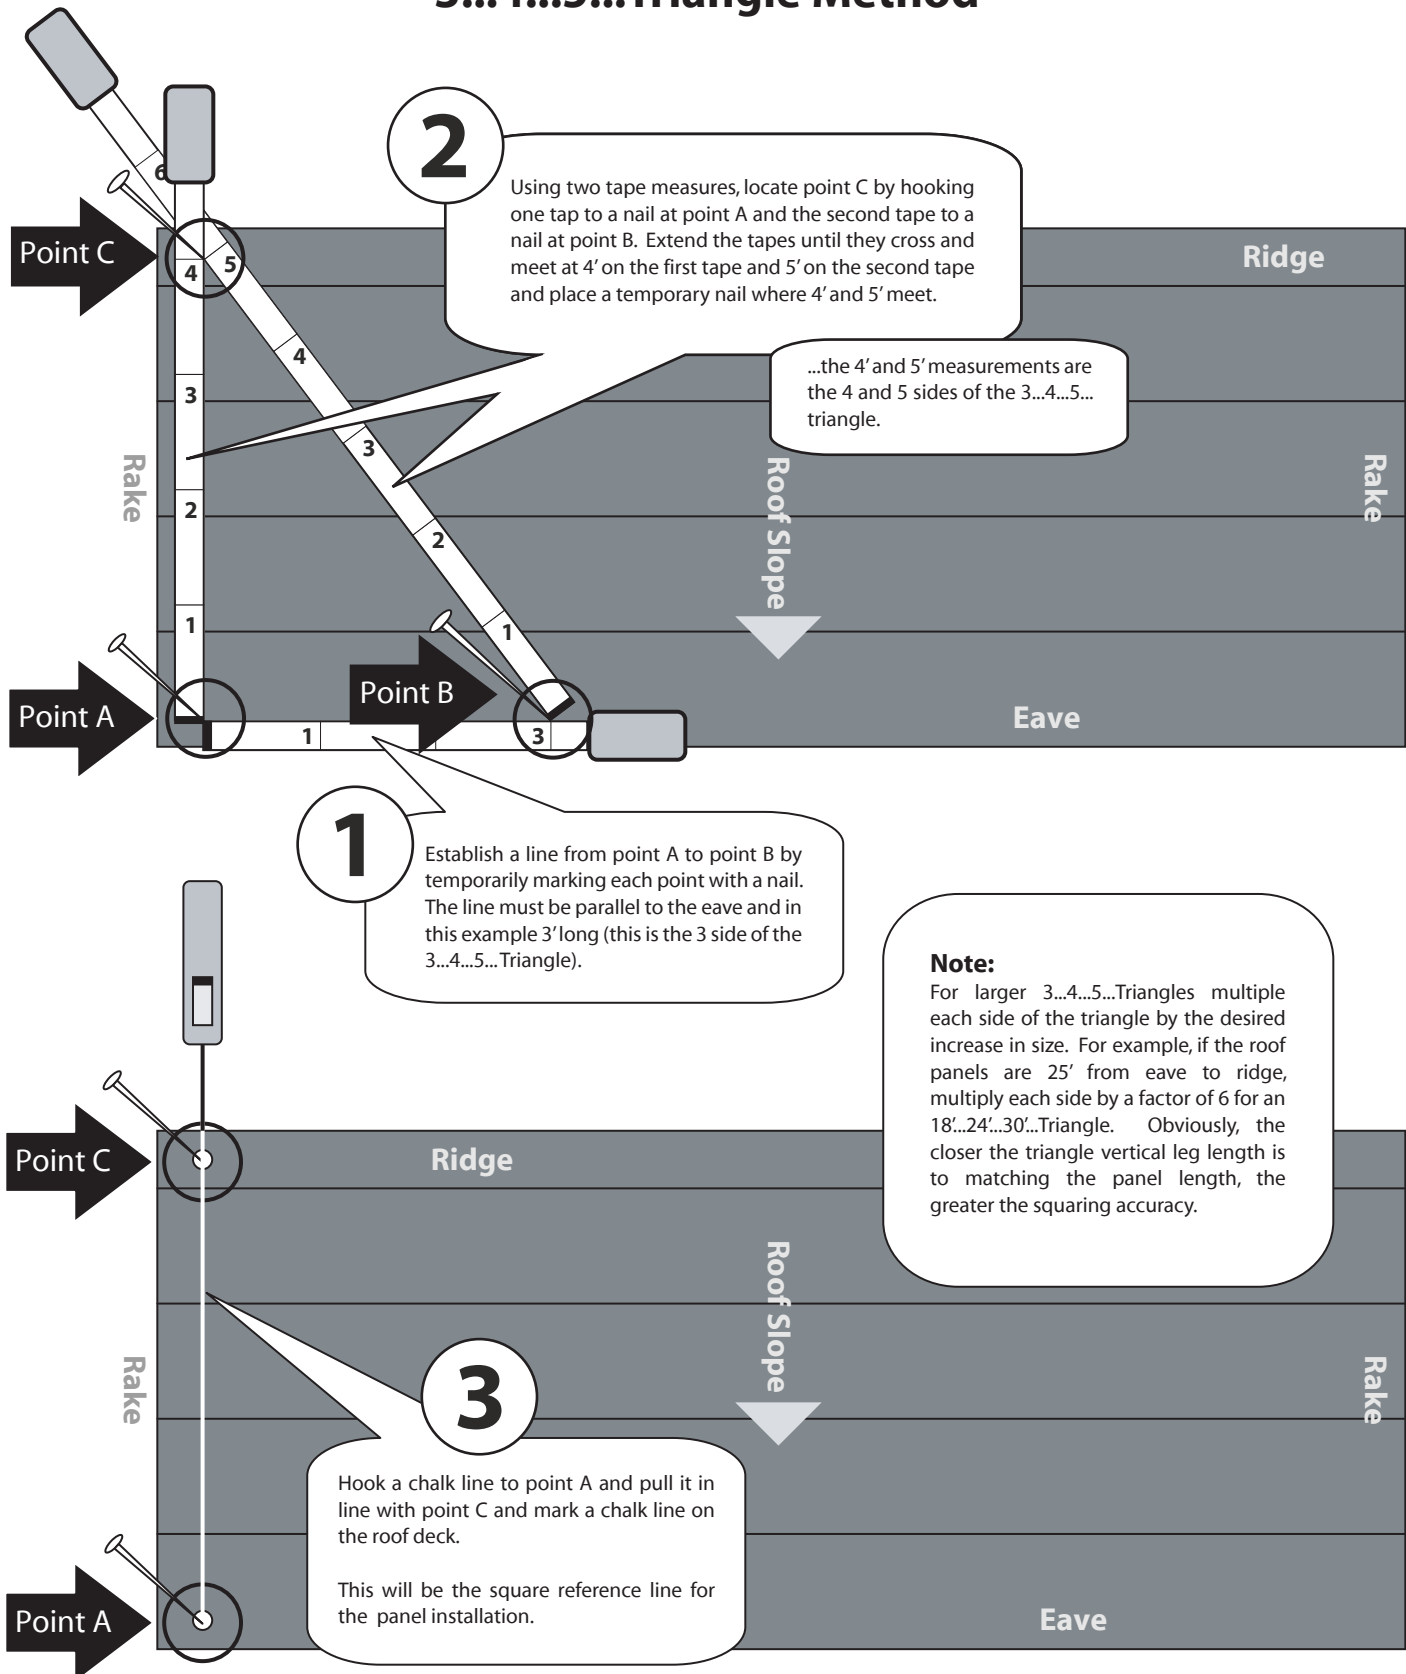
3...4...5...Triangle Method

2

Using two tape measures, locate point C by hooking one tap to a nail at point A and the second tape to a nail at point B. Extend the tapes until they cross and meet at 4' on the first tape and 5' on the second tape and place a temporary nail where 4' and 5' meet.

...the 4' and 5' measurements are the 4 and 5 sides of the 3...4...5... triangle.

Point C

Ridge

6

4 5

4

3

3

2

2

1

1

Rake

Roof Slope

Rake

Point A

Point B

1

3

Eave

1

Establish a line from point A to point B by temporarily marking each point with a nail. The line must be parallel to the eave and in this example 3' long (this is the 3 side of the 3...4...5...Triangle).

Note:
For larger 3...4...5...Triangles multiple each side of the triangle by the desired increase in size. For example, if the roof panels are 25' from eave to ridge, multiply each side by a factor of 6 for an 18'...24'...30'...Triangle. Obviously, the closer the triangle vertical leg length is to matching the panel length, the greater the squaring accuracy.

Point C

Ridge

Roof Slope

Rake

Rake

3

Hook a chalk line to point A and pull it in line with point C and mark a chalk line on the roof deck.

This will be the square reference line for the panel installation.

Point A

Eave